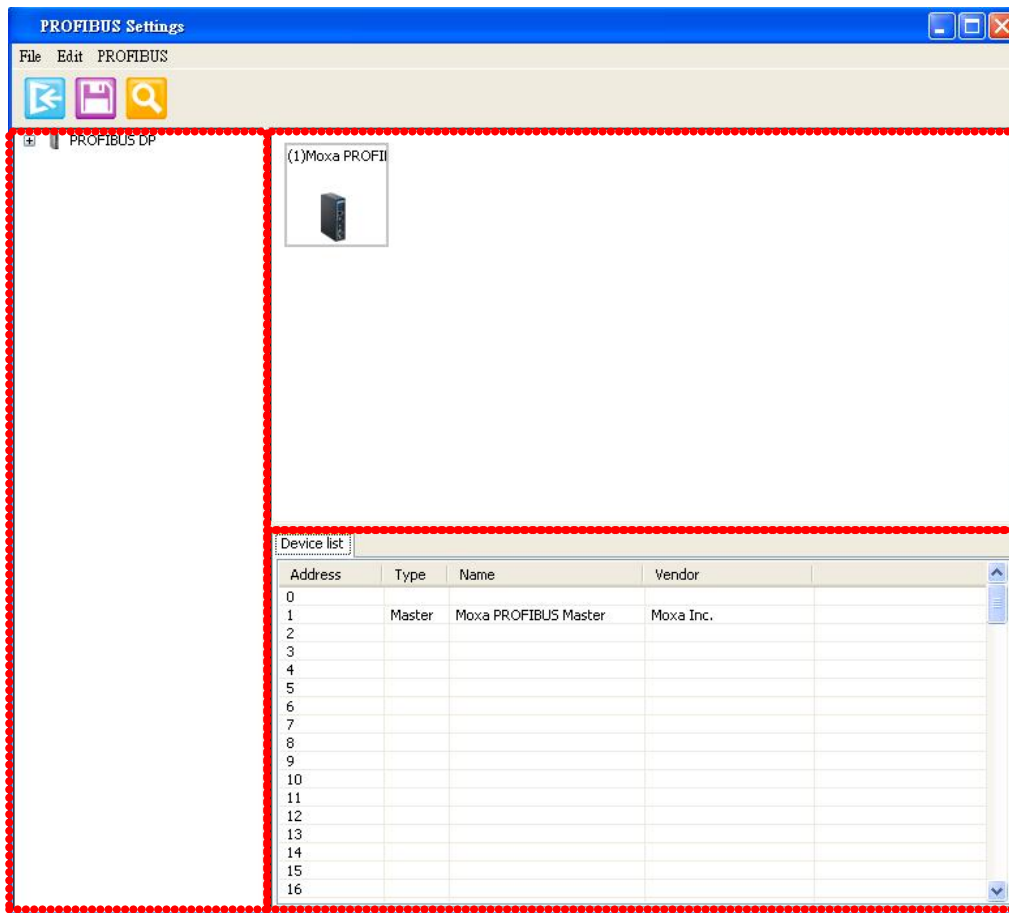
PROFIBUS Settings

File Edit PROFIBUS

PROFIBUS DP

(1)Moxa PROFI

Device list

| Address | Type | Name | Vendor | |
|---|---|---|---|---|
| 0 | | | | |
| 1 | Master | Moxa PROFIBUS Master | Moxa Inc. | |
| 2 | | | | |
| 3 | | | | |
| 4 | | | | |
| 5 | | | | |
| 6 | | | | |
| 7 | | | | |
| 8 | | | | |
| 9 | | | | |
| 10 | | | | |
| 11 | | | | |
| 12 | | | | |
| 13 | | | | |
| 14 | | | | |
| 15 | | | | |
| 16 | | | | |